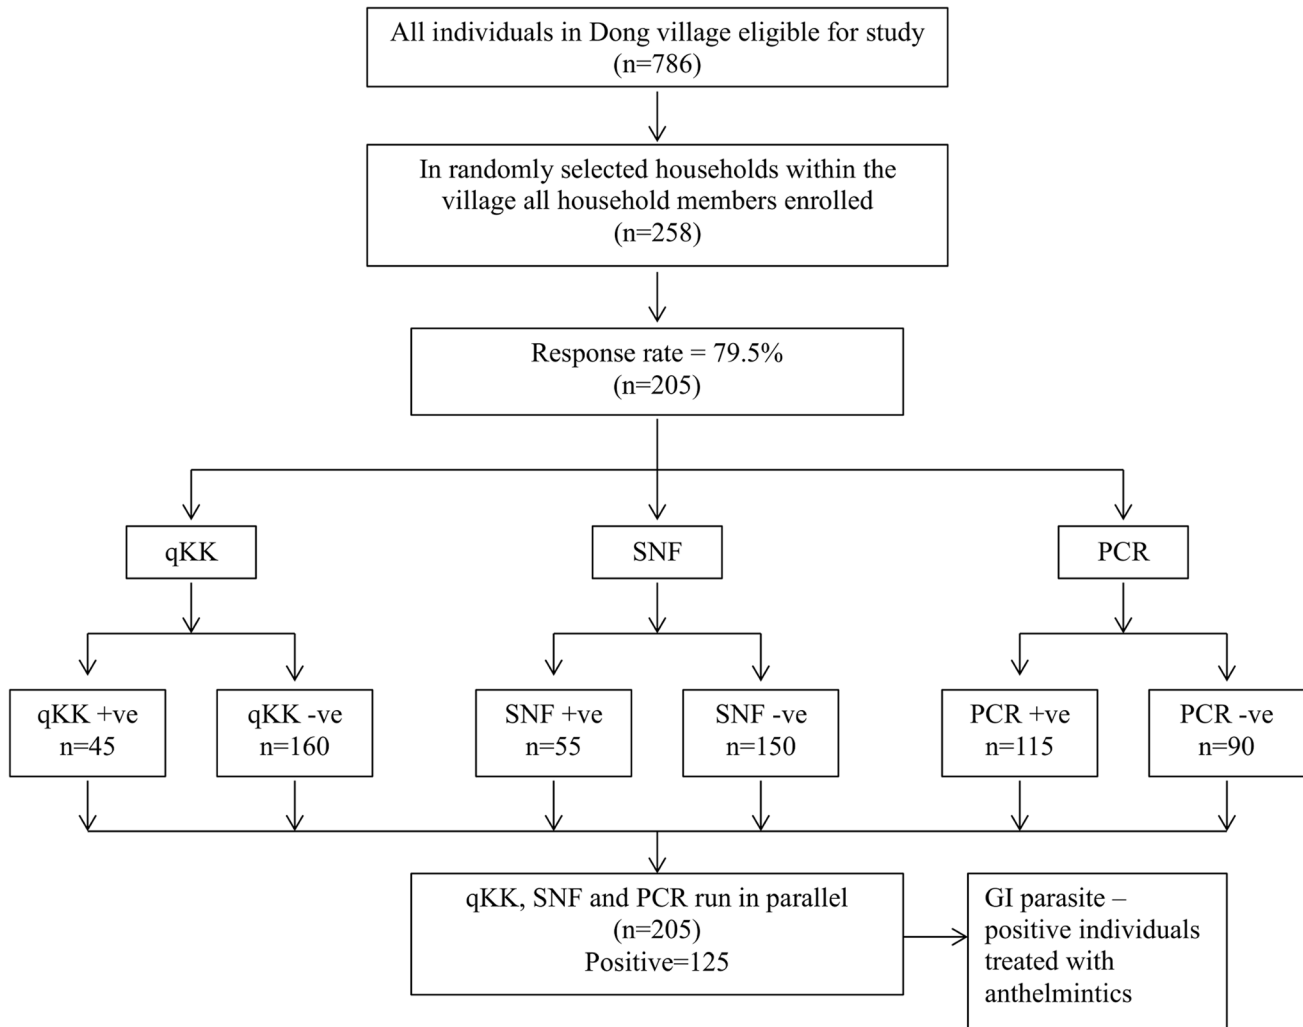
All individuals in Dong village eligible for study
(n=786)

In randomly selected households within the village all household members enrolled
(n=258)

Response rate = 79.5%
(n=205)

qKK

SNF

PCR

qKK +ve
n=45

qKK -ve
n=160

SNF +ve
n=55

SNF -ve
n=150

PCR +ve
n=115

PCR -ve
n=90

qKK, SNF and PCR run in parallel
(n=205)
Positive=125

GI parasite – positive individuals treated with anthelmintics